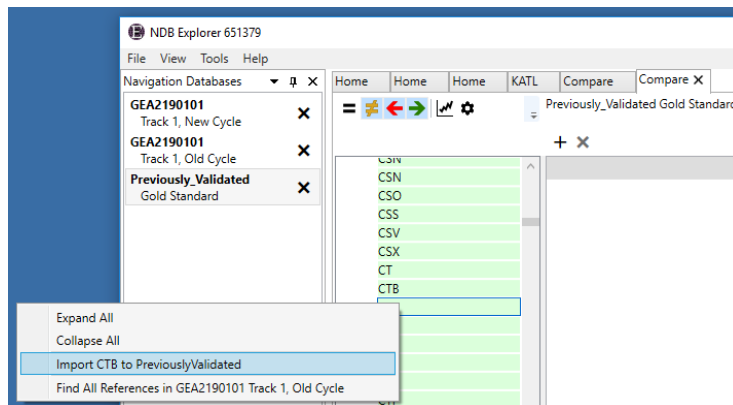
NDB Explorer 651379

File View Tools Help

Navigation Databases

GEA2190101
Track 1, New Cycle

GEA2190101
Track 1, Old Cycle

Previously_Validated
Gold Standard

Home Home Home KATL Compare Compare

Previously_Validated Gold Standard

CSN
CSN
CSO
CSS
CSV
CSX
CT
CTB

Expand All
Collapse All
Import CTB to PreviouslyValidated
Find All References in GEA2190101 Track 1, Old Cycle